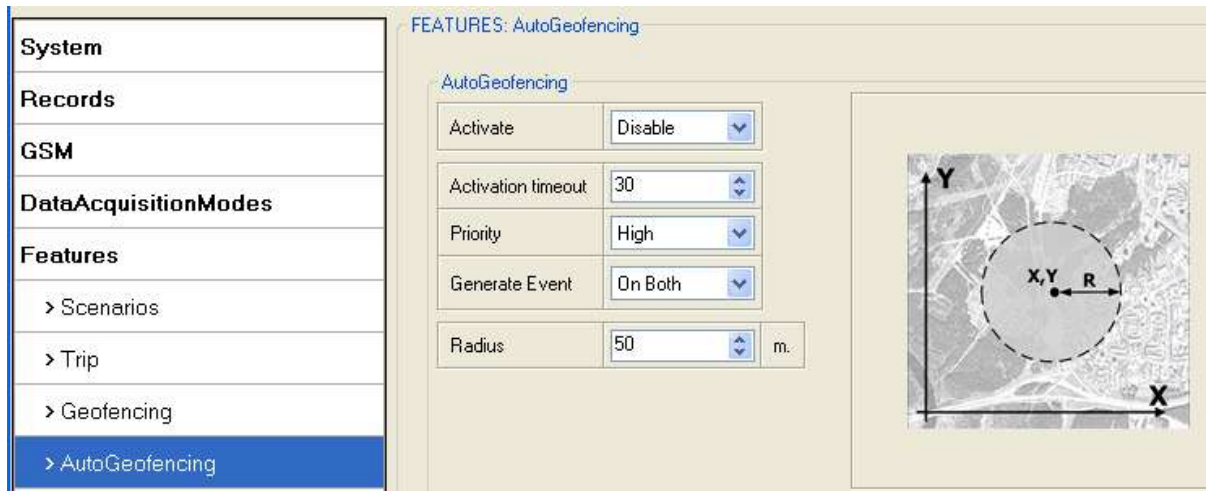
System

Records

GSM

DataAcquisitionModes

Features

> Scenarios

> Trip

> Geofencing

> AutoGeofencing

FEATURES: AutoGeofencing

AutoGeofencing

| Activate | Disable |
|---|---|
| Activation timeout | 30 |
| Priority | High |
| Generate Event | On Both |
| Radius | 50 m. |

Y
X,Y
R
X